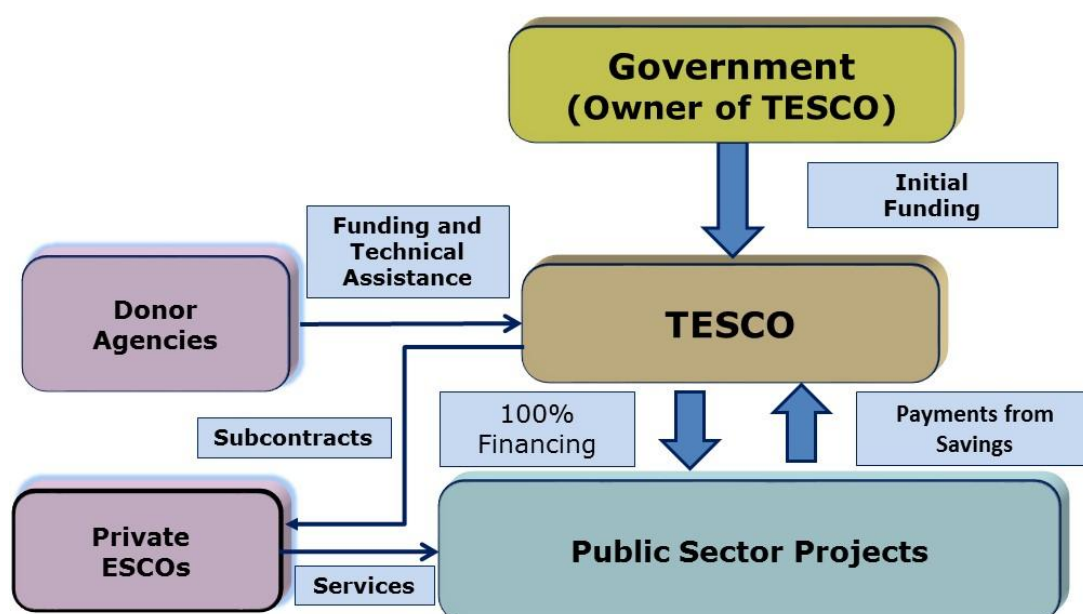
Government
(Owner of TESCO)

Initial Funding

Funding and Technical Assistance

Donor Agencies

TESCO

Subcontracts

100% Financing

Payments from Savings

Private ESCOs

Public Sector Projects

Services